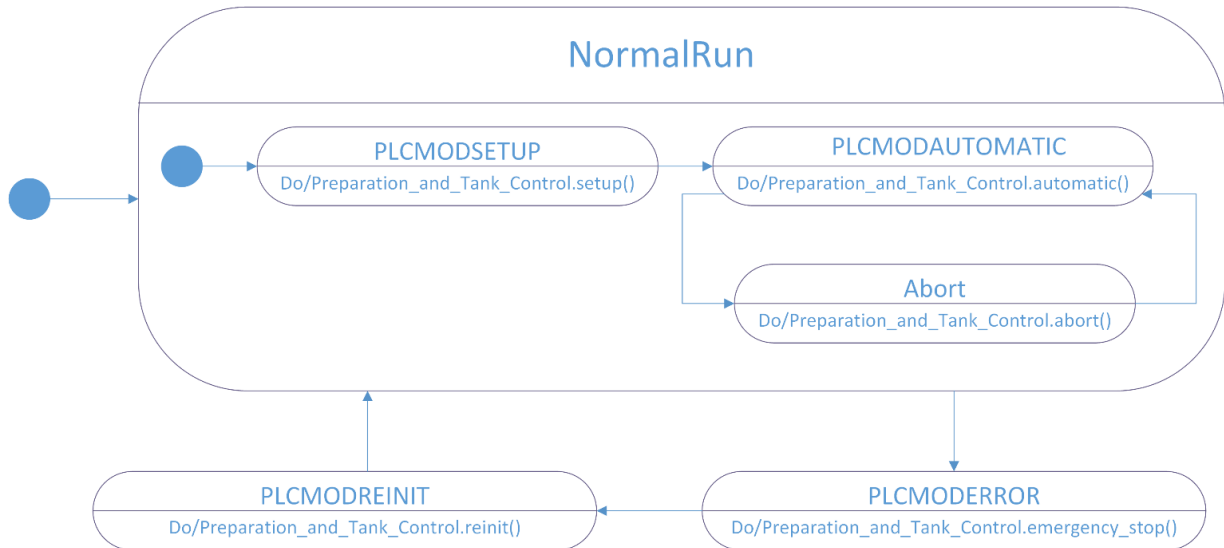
NormalRun

PLCMODSETUP
Do/Preparation_and_Tank_Control.setup()

PLCMODAUTOMATIC
Do/Preparation_and_Tank_Control.automatic()

Abort
Do/Preparation_and_Tank_Control.abort()

PLCMODREINIT
Do/Preparation_and_Tank_Control.reinit()

PLCMODERROR
Do/Preparation_and_Tank_Control.emergency_stop()